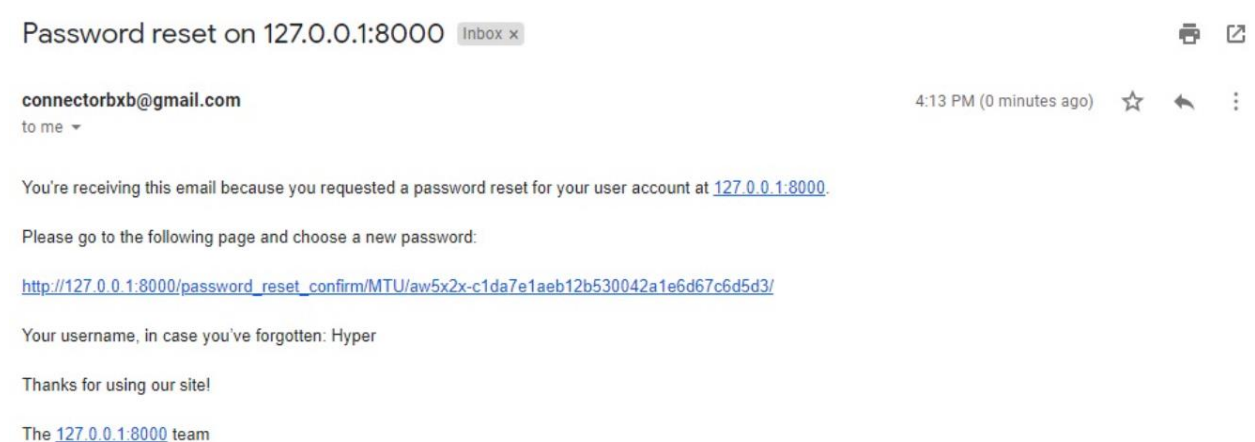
Password reset on 127.0.0.1:8000 Inbox ×

connectorbxb@gmail.com
to me

4:13 PM (0 minutes ago)

You're receiving this email because you requested a password reset for your user account at 127.0.0.1:8000.

Please go to the following page and choose a new password:

http://127.0.0.1:8000/password_reset_confirm/MTU/aw5x2x-c1da7e1aeb12b530042a1e6d67c6d5d3/

Your username, in case you've forgotten: Hyper

Thanks for using our site!

The 127.0.0.1:8000 team